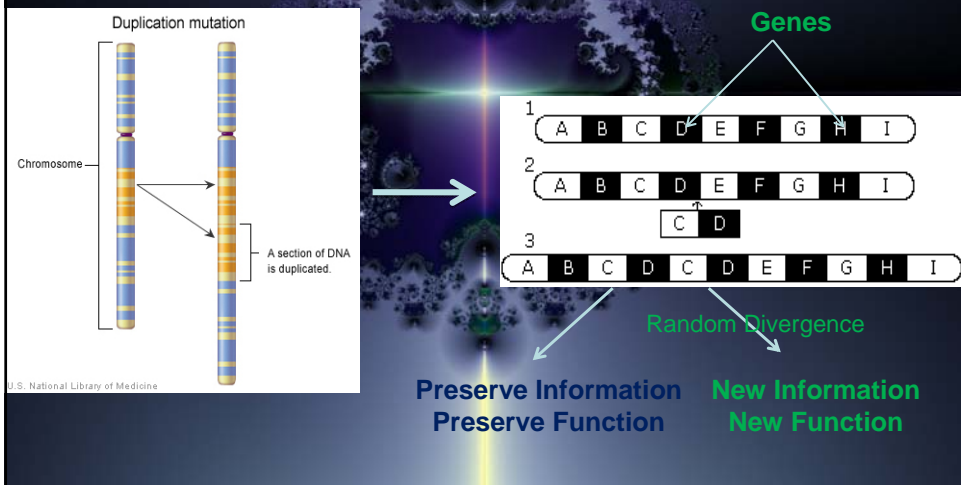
Duplication mutation

Chromosome

A section of DNA is duplicated.

U.S. National Library of Medicine

Genes

1
| A | B | C | D | E | F | G | H | I |

2
| A | B | C | D | E | F | G | H | I |

| C | D |

3
| A | B | C | D | C | D | E | F | G | H | I |

Random Divergence

Preserve Information
Preserve Function

New Information
New Function